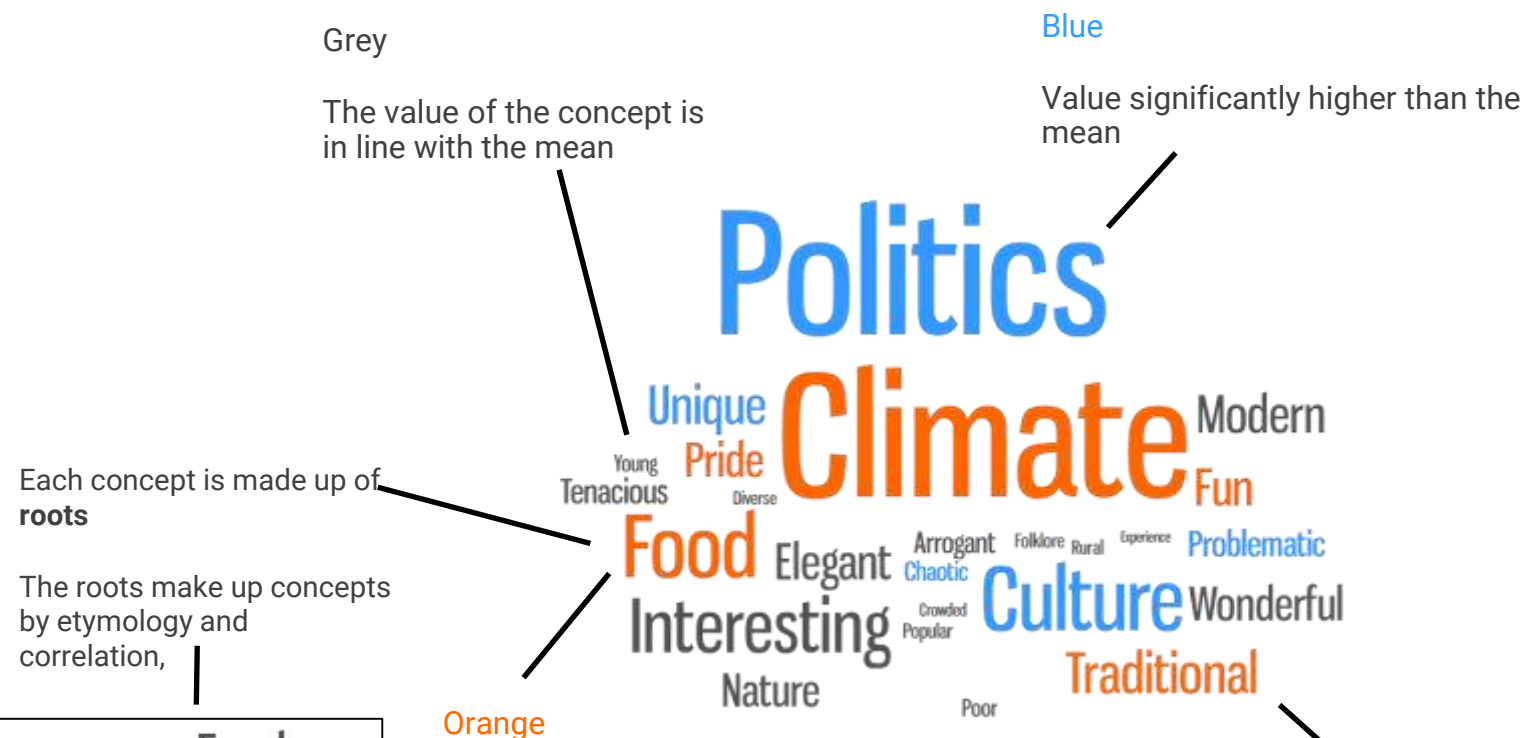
Grey

The value of the concept is in line with the mean

Blue

Value significantly higher than the mean

Politics

Unique Climate Modern
Young Pride Fun
Tenacious Diverse
Food Elegant Arrogant Folklore Rural Experience Problematic
Chaotic
Interesting Crowded Popular Culture Wonderful
Traditional
Nature Poor

Each concept is made up of **roots**

The roots make up concepts by etymology and correlation,

Orange